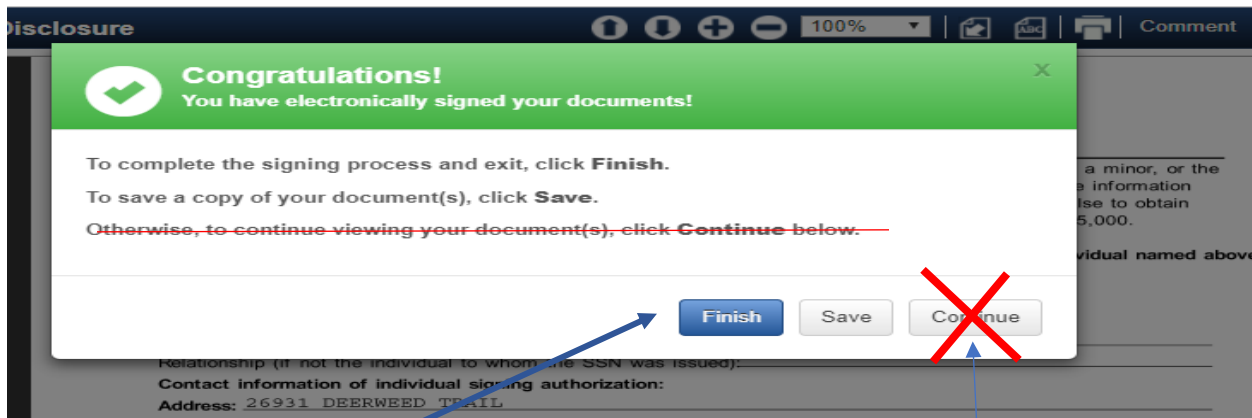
Disclosure

100%

Comment

Congratulations!
You have electronically signed your documents!

To complete the signing process and exit, click **Finish**.

To save a copy of your document(s), click **Save**.

Otherwise, to continue viewing your document(s), click **Continue** below.

Finish Save Continue

a minor, or the
e information
lse to obtain
5,000.

ividual named above

Relationship (if not the individual to whom the SSN was issued):

Contact information of individual signing authorization:

Address: 26931 DEERWEED TRAIL